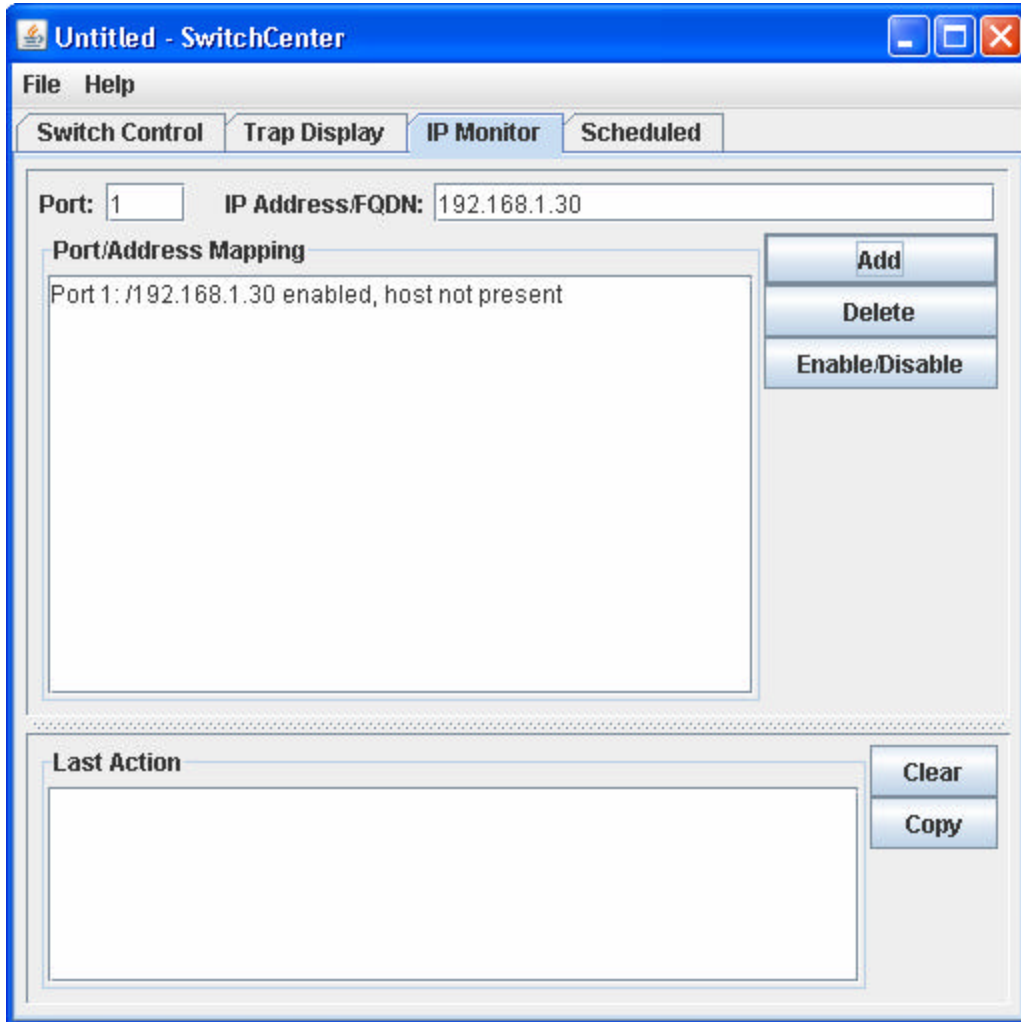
Untitled - SwitchCenter

File Help

Switch Control | Trap Display | IP Monitor | Scheduled

Port: 1 IP Address/FQDN: 192.168.1.30

Port/Address Mapping

Port 1: /192.168.1.30 enabled, host not present

Add

Delete

Enable/Disable

Last Action

Clear

Copy